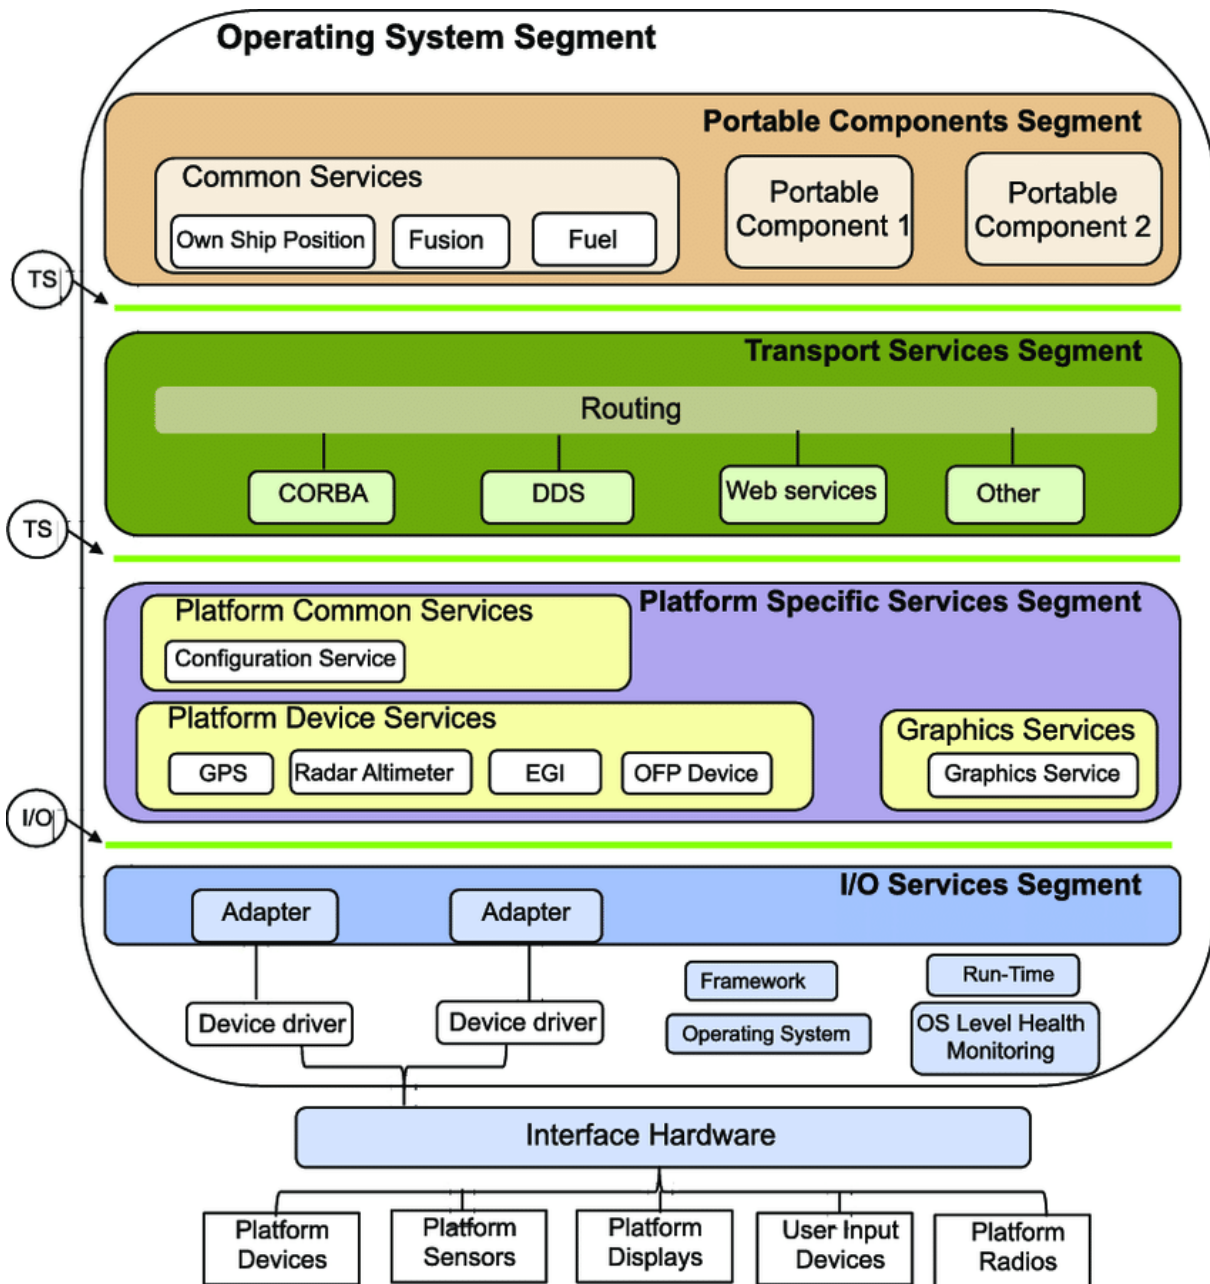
Operating System Segment

Portable Components Segment

Common Services

Own Ship Position

Fusion

Fuel

Portable Component 1

Portable Component 2

TS

Transport Services Segment

Routing

CORBA

DDS

Web services

Other

TS

Platform Specific Services Segment

Platform Common Services

Configuration Service

Platform Device Services

GPS

Radar Altimeter

EGI

OFP Device

Graphics Services

Graphics Service

I/O

I/O Services Segment

Adapter

Adapter

Device driver

Device driver

Framework

Operating System

Run-Time

OS Level Health Monitoring

Interface Hardware

Platform Devices

Platform Sensors

Platform Displays

User Input Devices

Platform Radios